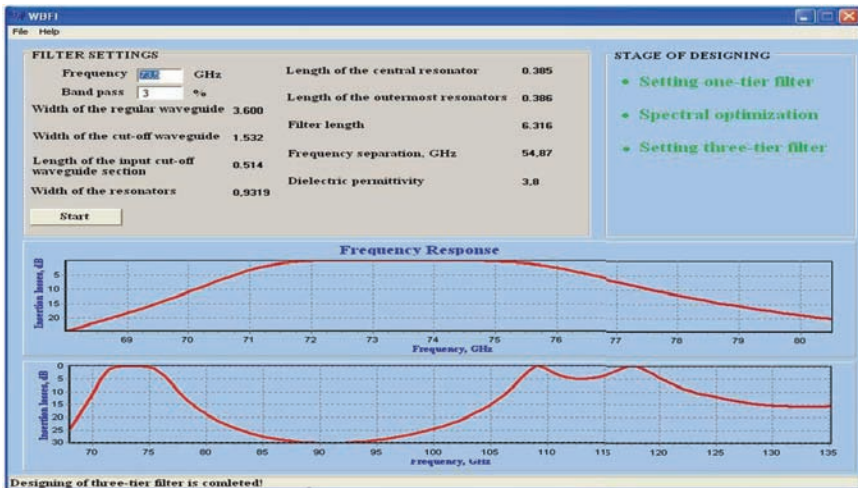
WBFI

File Help

FILTER SETTINGS

Frequency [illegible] GHz

Band pass 3 %

Width of the regular waveguide 3.600

Width of the cut-off waveguide 1.532

Length of the input cut-off waveguide section 0.514

Width of the resonators 0,9319

Start

Length of the central resonator 0.385

Length of the outermost resonators 0.386

Filter length 6.316

Frequency separation, GHz 54,87

Dielectric permittivity 3,8

STAGE OF DESIGNING

• Setting one-tier filter

• Spectral optimization

• Setting three-tier filter

Frequency Response

Insertion losses, dB

5
10
15
20

69 70 71 72 73 74 75 76 77 78 79 80

Frequency, GHz

Insertion losses, dB

0
5
10
15
20
25
30

70 75 80 85 90 95 100 105 110 115 120 125 130 135

Frequency, GHz

Designing of three-tier filter is comleted!